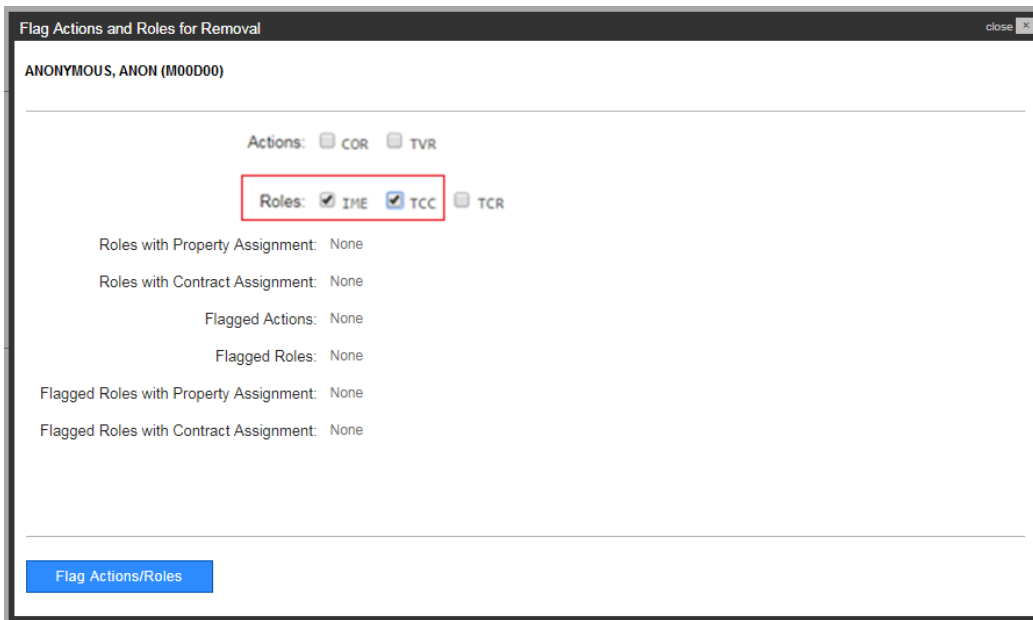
Flag Actions and Roles for Removal

close ×

ANONYMOUS, ANON (M00D00)

Actions: COR TVR

Roles: IME TCC TCR

Roles with Property Assignment: None

Roles with Contract Assignment: None

Flagged Actions: None

Flagged Roles: None

Flagged Roles with Property Assignment: None

Flagged Roles with Contract Assignment: None

Flag Actions/Roles